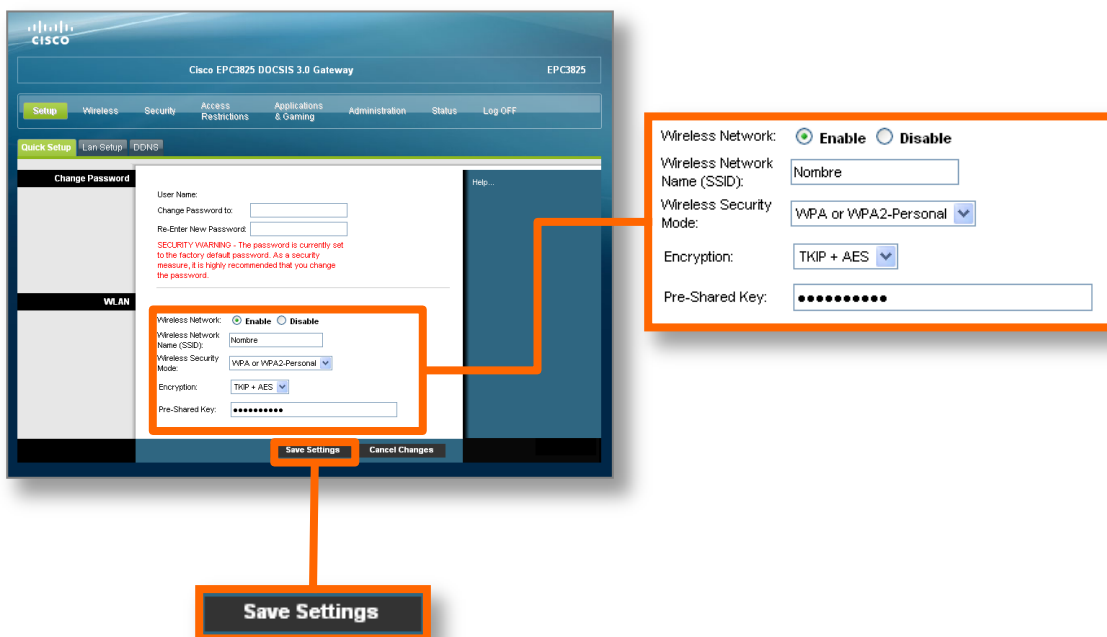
cisco

Cisco EPC3825 DOCSIS 3.0 Gateway

EPC3825

Setup Wireless Security Access Restrictions Applications & Gaming Administration Status Log OFF

Quick Setup Lan Setup DDNS

Change Password

User Name:
Change Password to:
Re-Enter New Password:
SECURITY WARNING - The password is currently set to the factory default password. As a security measure, it is highly recommended that you change the password.

Help...

WLAN

Wireless Network: Enable Disable
Wireless Network Name (SSID): Nombre
Wireless Security Mode: WPA or WPA2-Personal
Encryption: TKIP + AES
Pre-Shared Key: ●●●●●●●●●●

Save Settings Cancel Changes

Wireless Network: Enable Disable
Wireless Network Name (SSID): Nombre
Wireless Security Mode: WPA or WPA2-Personal
Encryption: TKIP + AES
Pre-Shared Key: ●●●●●●●●●●

Save Settings